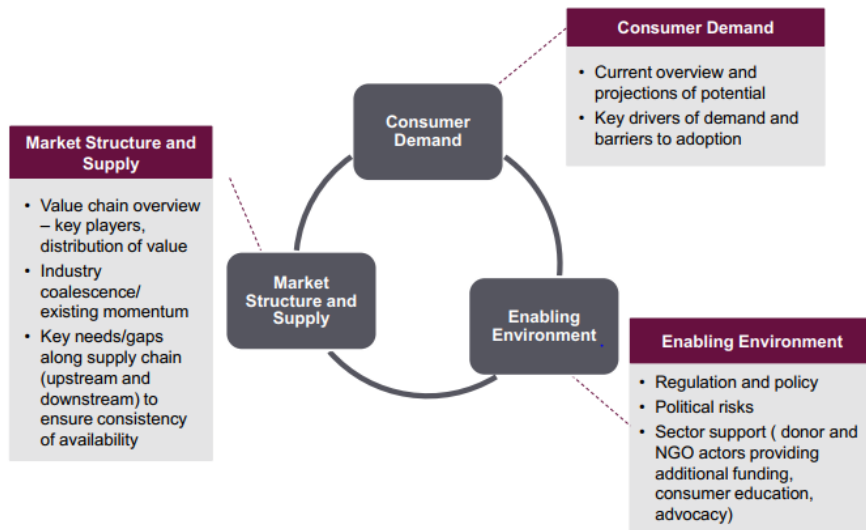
Consumer Demand

• Current overview and projections of potential
• Key drivers of demand and barriers to adoption

Market Structure and Supply

• Value chain overview – key players, distribution of value
• Industry coalescence/ existing momentum
• Key needs/gaps along supply chain (upstream and downstream) to ensure consistency of availability

Consumer Demand

Market Structure and Supply

Enabling Environment

Enabling Environment

• Regulation and policy
• Political risks
• Sector support ( donor and NGO actors providing additional funding, consumer education, advocacy)